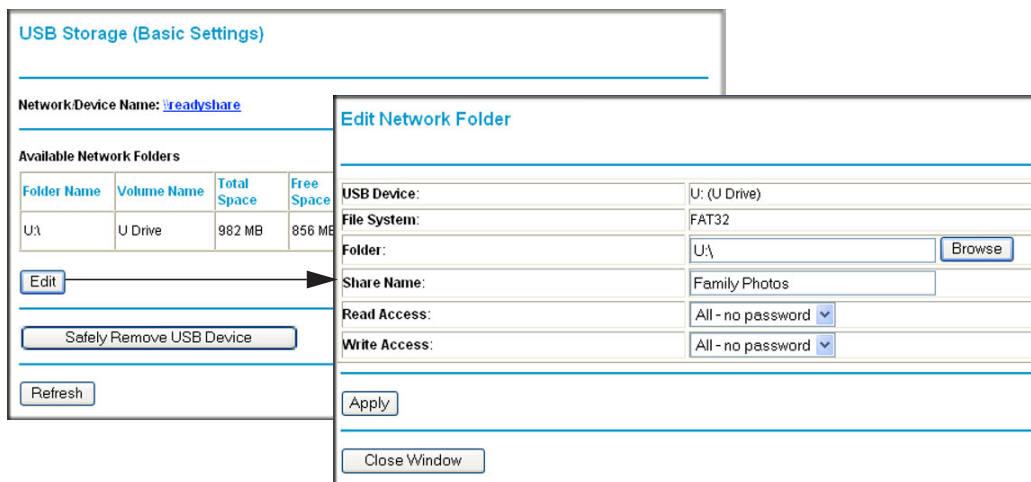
USB Storage (Basic Settings)

Network/Device Name: \\readyshare

Available Network Folders

| Folder Name | Volume Name | Total Space | Free Space |
|---|---|---|---|
| U:\ | U Drive | 982 MB | 856 MB |

Edit

Safely Remove USB Device

Refresh

Edit Network Folder

| | |
|---|---|
| USB Device: | U: (U Drive) |
| File System: | FAT32 |
| Folder: | U:\ Browse |
| Share Name: | Family Photos |
| Read Access: | All - no password |
| Write Access: | All - no password |

Apply

Close Window